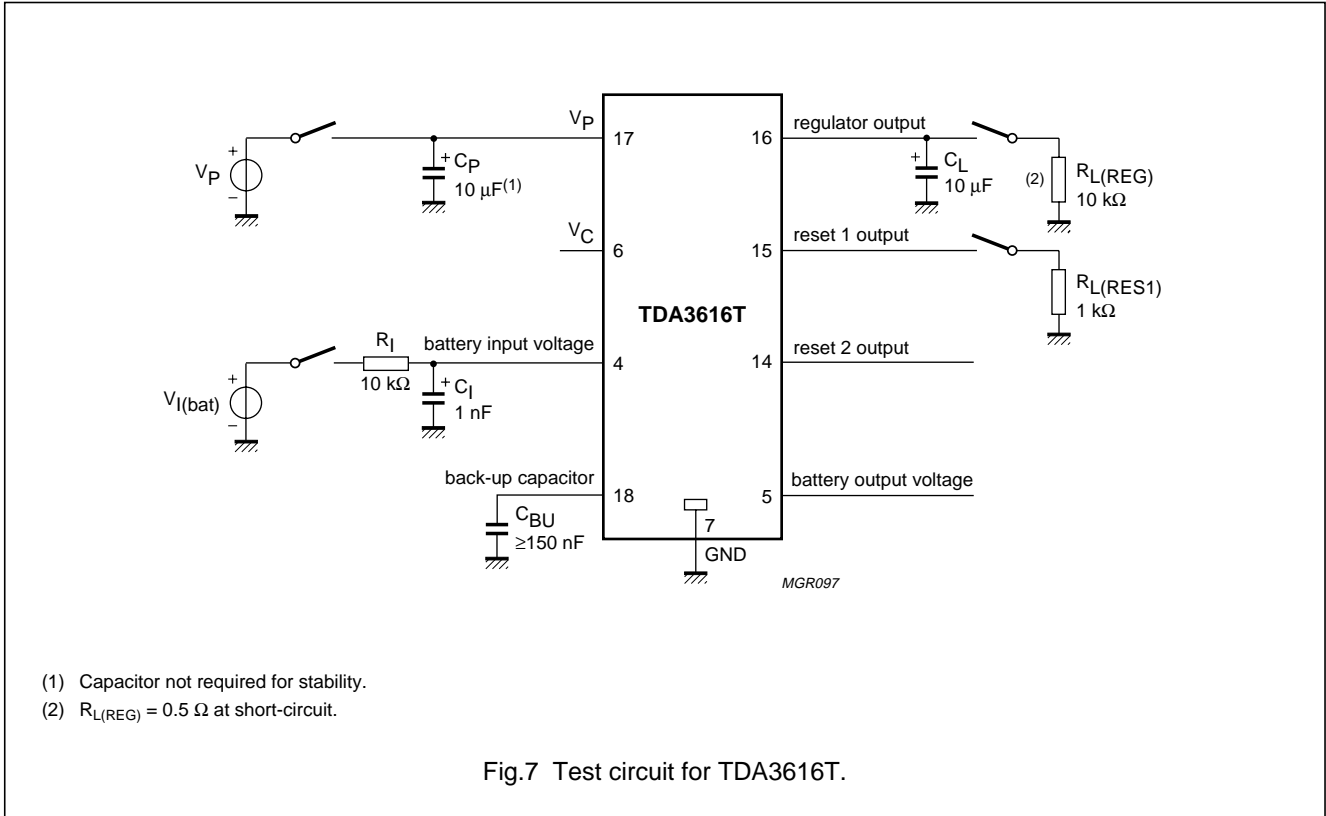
$V_P$

+

−

$V_P$

17

+ $C_P$

10 μF$^{(1)}$

$V_C$

6

TDA3616T

$V_{I(bat)}$

+

−

$R_I$

10 kΩ

battery input voltage

4

+ $C_I$

1 nF

back-up capacitor

18

$C_{BU}$

≥150 nF

7

GND

16

regulator output

+ $C_L$

10 μF

(2)

$R_{L(REG)}$

10 kΩ

15

reset 1 output

$R_{L(RES1)}$

1 kΩ

14

reset 2 output

5

battery output voltage

MGR097

(1) Capacitor not required for stability.

(2) $R_{L(REG)}$ = 0.5 Ω at short-circuit.

Fig.7 Test circuit for TDA3616T.